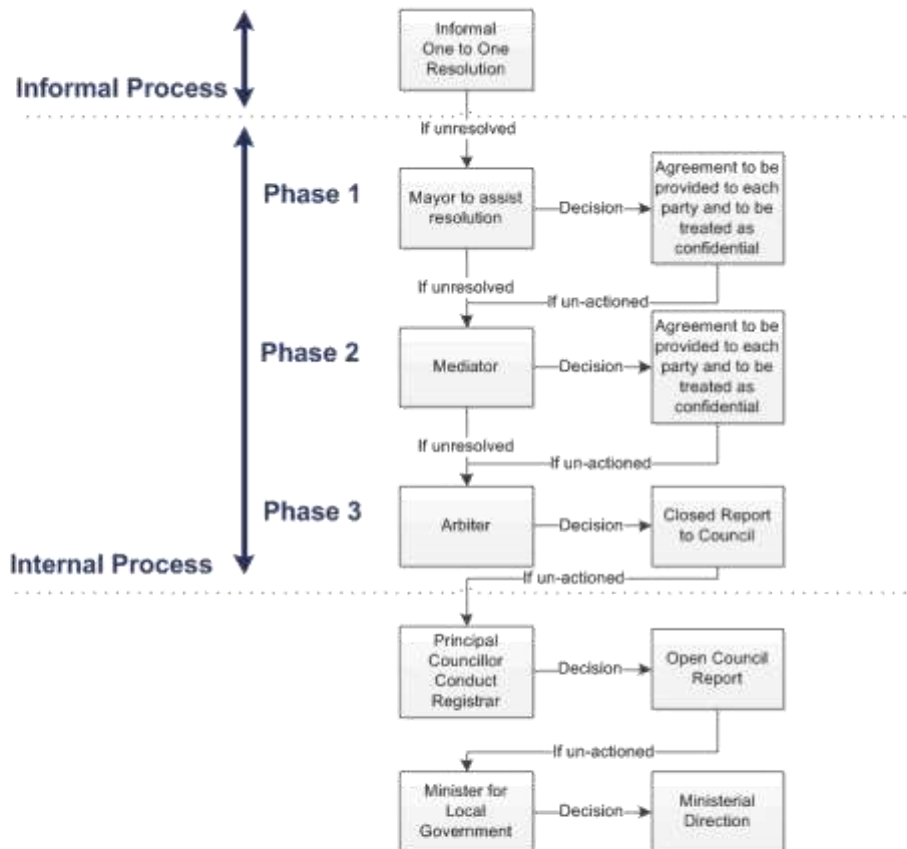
Informal Process

Informal One to One Resolution

If unresolved

Phase 1

Mayor to assist resolution

Decision

Agreement to be provided to each party and to be treated as confidential

If unresolved

If un-actioned

Phase 2

Mediator

Decision

Agreement to be provided to each party and to be treated as confidential

If unresolved

If un-actioned

Phase 3

Arbiter

Decision

Closed Report to Council

Internal Process

If un-actioned

Principal Councillor Conduct Registrar

Decision

Open Council Report

If un-actioned

Minister for Local Government

Decision

Ministerial Direction